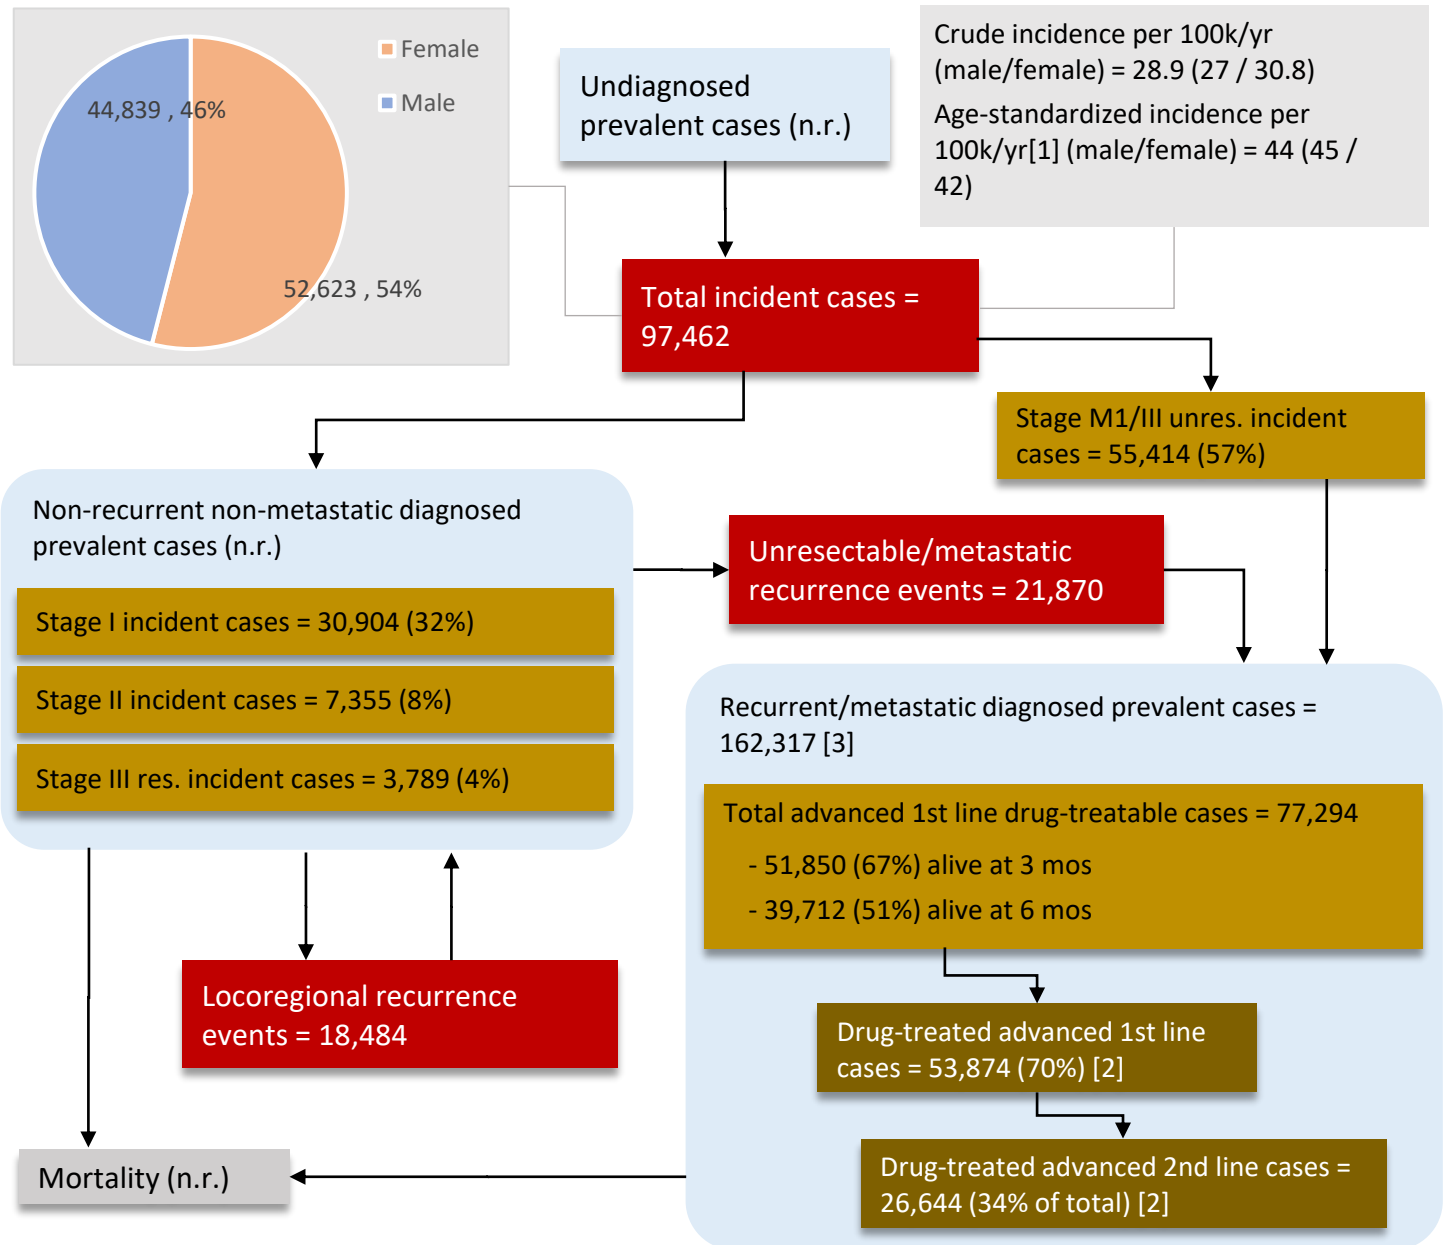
Female
Male
44,839 , 46%
52,623 , 54%

Undiagnosed prevalent cases (n.r.)

Crude incidence per 100k/yr (male/female) = 28.9 (27 / 30.8)
Age-standardized incidence per 100k/yr[1] (male/female) = 44 (45 / 42)

Total incident cases = 97,462

Stage M1/III unres. incident cases = 55,414 (57%)

Non-recurrent non-metastatic diagnosed prevalent cases (n.r.)

Stage I incident cases = 30,904 (32%)

Stage II incident cases = 7,355 (8%)

Stage III res. incident cases = 3,789 (4%)

Unresectable/metastatic recurrence events = 21,870

Recurrent/metastatic diagnosed prevalent cases = 162,317 [3]

Total advanced 1st line drug-treatable cases = 77,294
- 51,850 (67%) alive at 3 mos
- 39,712 (51%) alive at 6 mos

Drug-treated advanced 1st line cases = 53,874 (70%) [2]

Drug-treated advanced 2nd line cases = 26,644 (34% of total) [2]

Locoregional recurrence events = 18,484

Mortality (n.r.)